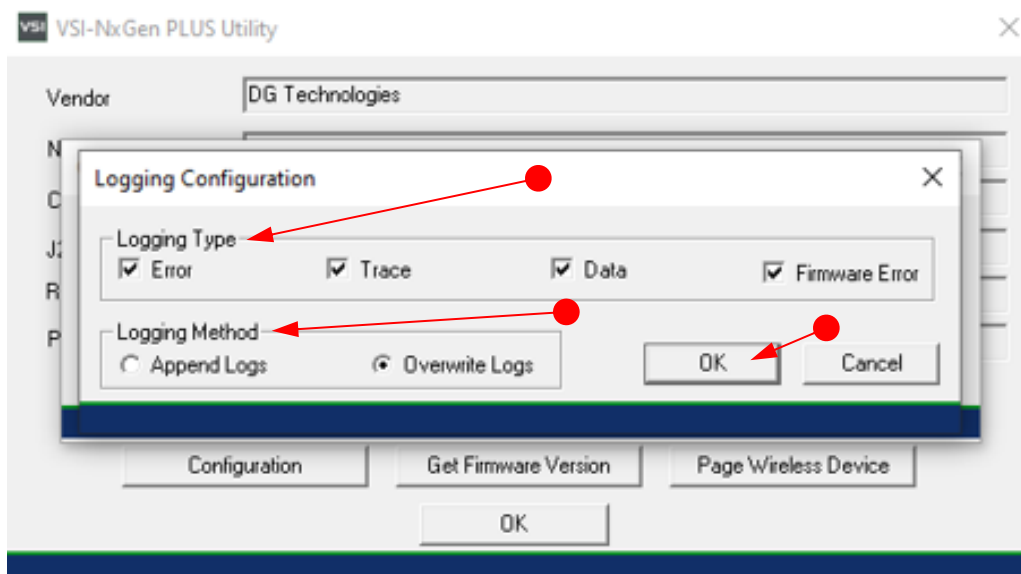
VSI VSI-NxGen PLUS Utility

Vendor DG Technologies

N

C

J

R

P

Logging Configuration

Logging Type
Error Trace Data Firmware Error

Logging Method
Append Logs Overwrite Logs

OK Cancel

Configuration Get Firmware Version Page Wireless Device

OK